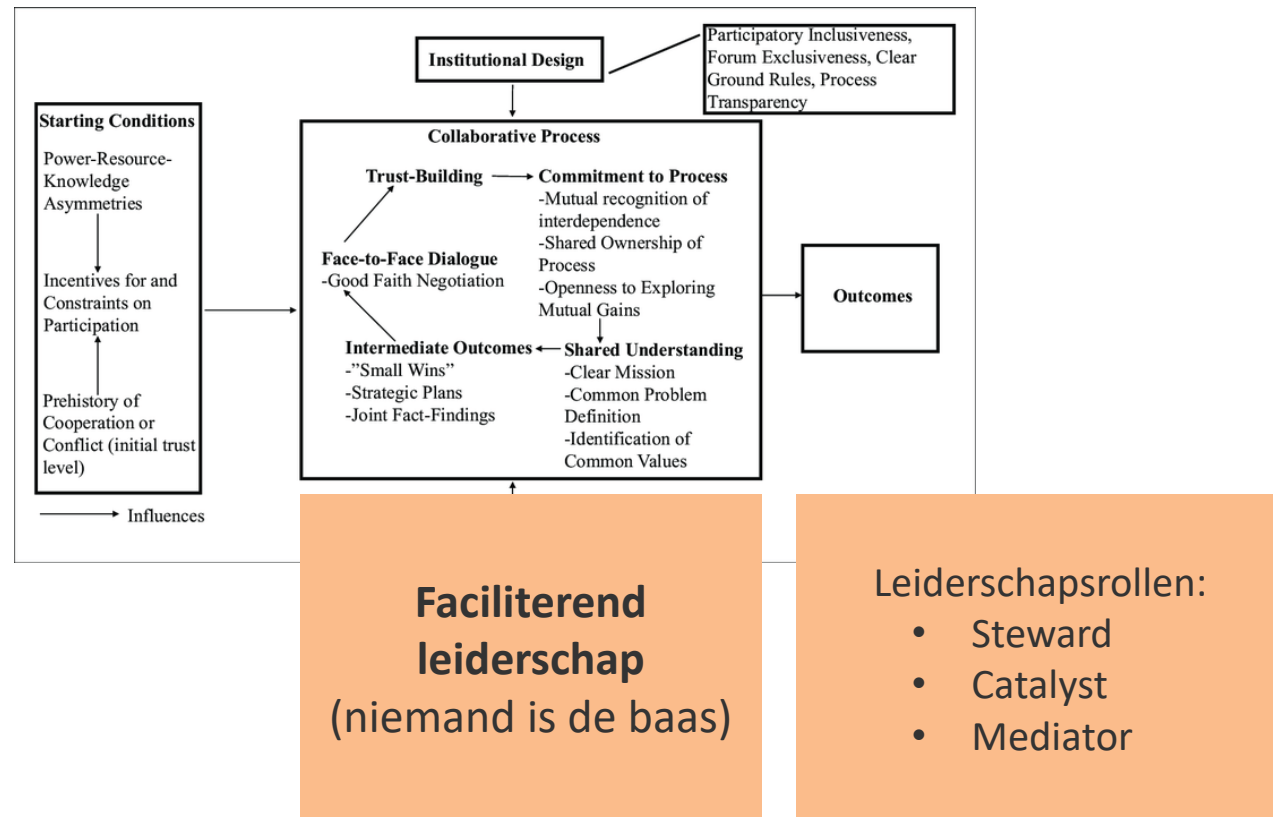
Institutional Design

Participatory Inclusiveness, Forum Exclusiveness, Clear Ground Rules, Process Transparency

Starting Conditions

Power-Resource-Knowledge Asymmetries

Incentives for and Constraints on Participation

Prehistory of Cooperation or Conflict (initial trust level)

Collaborative Process

Trust-Building

Commitment to Process
-Mutual recognition of interdependence
-Shared Ownership of Process
-Openness to Exploring Mutual Gains

Face-to-Face Dialogue
-Good Faith Negotiation

Shared Understanding
-Clear Mission
-Common Problem Definition
-Identification of Common Values

Intermediate Outcomes
-"Small Wins"
-Strategic Plans
-Joint Fact-Findings

Outcomes

Influences

**Faciliterend leiderschap**
(niemand is de baas)

Leiderschapsrollen:
• Steward
• Catalyst
• Mediator